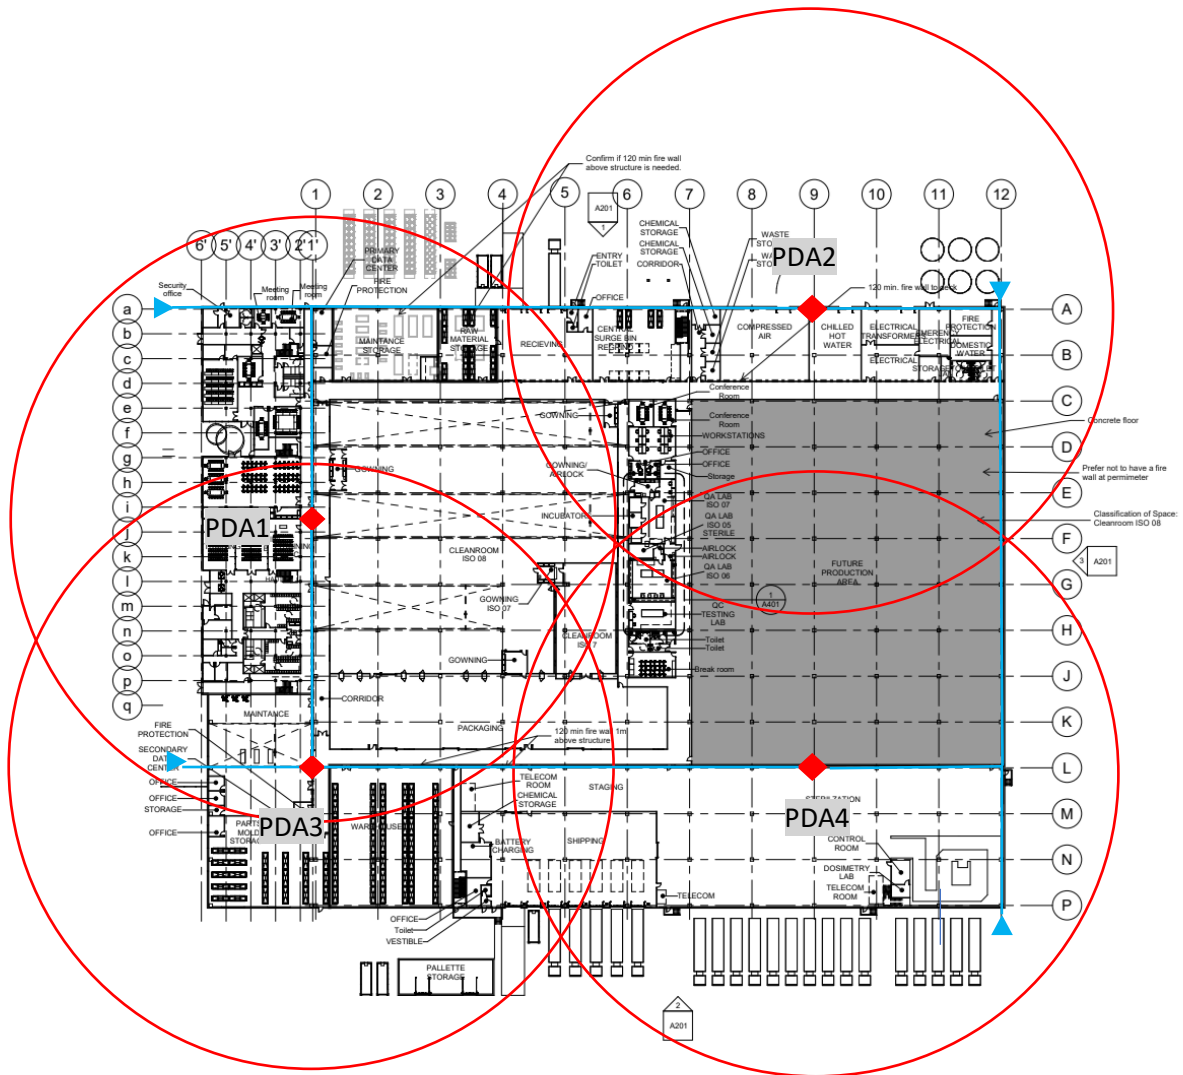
Confirm if 120 min fire wall above structure is needed.

1 2 3 4 5 6 7 8 9 10 11 12

A201
1

6' 5' 4' 3' 2' 1'

a b c d e f g h i j k l m n o p q

A B C D E F G H J K L M N P

Security office
Meeting room
Meeting room
PRIMARY DATA CENTER
FIRE PROTECTION
MAINTANCE STORAGE
RAW MATERIAL STORAGE
RECIEVING
ENTRY TOILET
OFFICE
CENTRAL SURGE BIN REGION
CHEMICAL STORAGE
CHEMICAL STORAGE
CORRIDOR
WASTE STO
WA STO
PDA2
120 min. fire wall to deck
COMPRESSED AIR
CHILLED HOT WATER
ELECTRICAL TRANSFORMER
EMERGENCY ELECTRICAL
ELECTRICAL
FIRE PROTECTION
DOMESTIC WATER
STORAGE
Conference Room
Conference Room
WORKSTATIONS
OFFICE
OFFICE
Storage
GOWNING
GOWNING
GOWNING/ AIRLOCK
Concrete floor
Prefer not to have a fire wall at perimeter
QA LAB ISO 07
QA LAB ISO 05 STERILE
AIRLOCK
AIRLOCK
QA LAB ISO 06
Classification of Space: Cleanroom ISO 08
INCUBATOR
PDA1
CLEANROOM ISO 08
FUTURE PRODUCTION AREA
3 A201
GOWNING ISO 07
1 A401
QC TESTING LAB
CLEANROOM ISO 7
Toilet
Toilet
GOWNING
Break room
CORRIDOR
MAINTANCE
PACKAGING
FIRE PROTECTION
SECONDARY DATA CENTER
120 min fire wall 1ml above structure
OFFICE
OFFICE STORAGE
OFFICE
PARTS MOLD STORAGE
PDA3
TELECOM ROOM
CHEMICAL STORAGE
STAGING
WAREHOUSE
BATTERY CHARGING
SHIPPING
STERILIZATION
PDA4
CONTROL ROOM
DOSIMETRY LAB
TELECOM ROOM
TELECOM
OFFICE
Toilet
VESTIBLE
PALLETTE STORAGE
2 A201